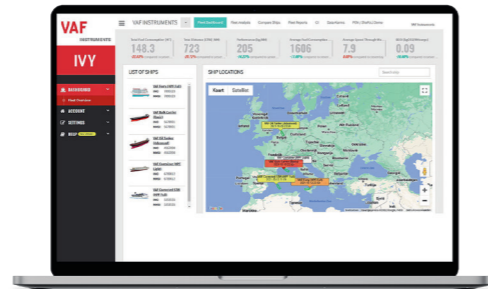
VAF INSTRUMENTS

IVY

DASHBOARD

Fleet Overview

ACCOUNT

SETTINGS

HELP

VAF INSTRUMENTS

Fleet Dashboard

148.3

723

205

1606

7.9

0.09

LIST OF SHIPS

SHIP LOCATIONS

Kaart

Satelliet

Search ship